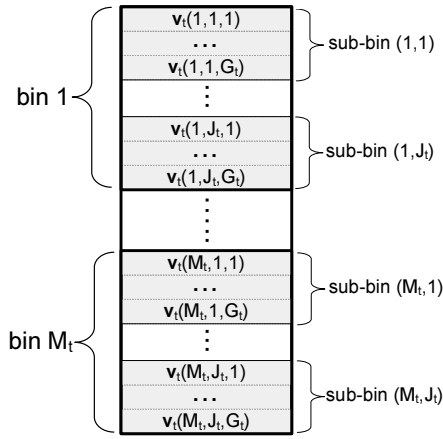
bin 1

$\mathbf{v}_t(1,1,1)$
...
$\mathbf{v}_t(1,1,G_t)$
sub-bin (1,1)

⋮

$\mathbf{v}_t(1,J_t,1)$
...
$\mathbf{v}_t(1,J_t,G_t)$
sub-bin $(1,J_t)$

⋮

bin $M_t$

$\mathbf{v}_t(M_t,1,1)$
...
$\mathbf{v}_t(M_t,1,G_t)$
sub-bin $(M_t,1)$

⋮

$\mathbf{v}_t(M_t,J_t,1)$
...
$\mathbf{v}_t(M_t,J_t,G_t)$
sub-bin $(M_t,J_t)$